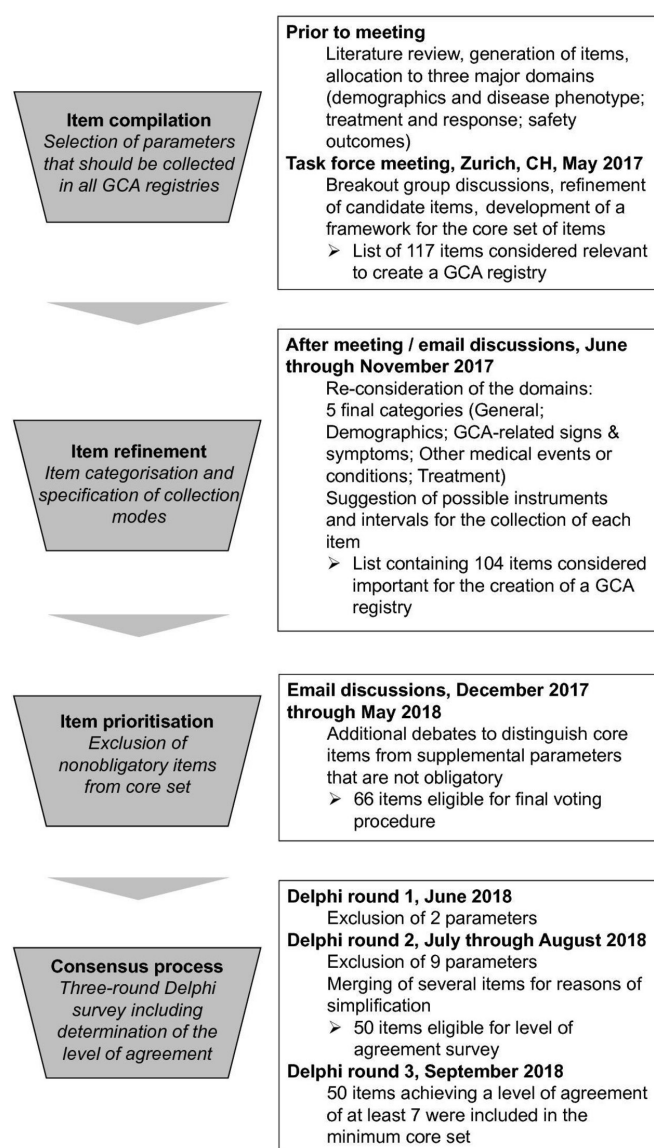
**Item compilation**
*Selection of parameters that should be collected in all GCA registries*

**Prior to meeting**
Literature review, generation of items, allocation to three major domains (demographics and disease phenotype; treatment and response; safety outcomes)
**Task force meeting, Zurich, CH, May 2017**
Breakout group discussions, refinement of candidate items, development of a framework for the core set of items
➢ List of 117 items considered relevant to create a GCA registry

**Item refinement**
*Item categorisation and specification of collection modes*

**After meeting / email discussions, June through November 2017**
Re-consideration of the domains: 5 final categories (General; Demographics; GCA-related signs & symptoms; Other medical events or conditions; Treatment)
Suggestion of possible instruments and intervals for the collection of each item
➢ List containing 104 items considered important for the creation of a GCA registry

**Item prioritisation**
*Exclusion of nonobligatory items from core set*

**Email discussions, December 2017 through May 2018**
Additional debates to distinguish core items from supplemental parameters that are not obligatory
➢ 66 items eligible for final voting procedure

**Consensus process**
*Three-round Delphi survey including determination of the level of agreement*

**Delphi round 1, June 2018**
Exclusion of 2 parameters
**Delphi round 2, July through August 2018**
Exclusion of 9 parameters
Merging of several items for reasons of simplification
➢ 50 items eligible for level of agreement survey
**Delphi round 3, September 2018**
50 items achieving a level of agreement of at least 7 were included in the minimum core set